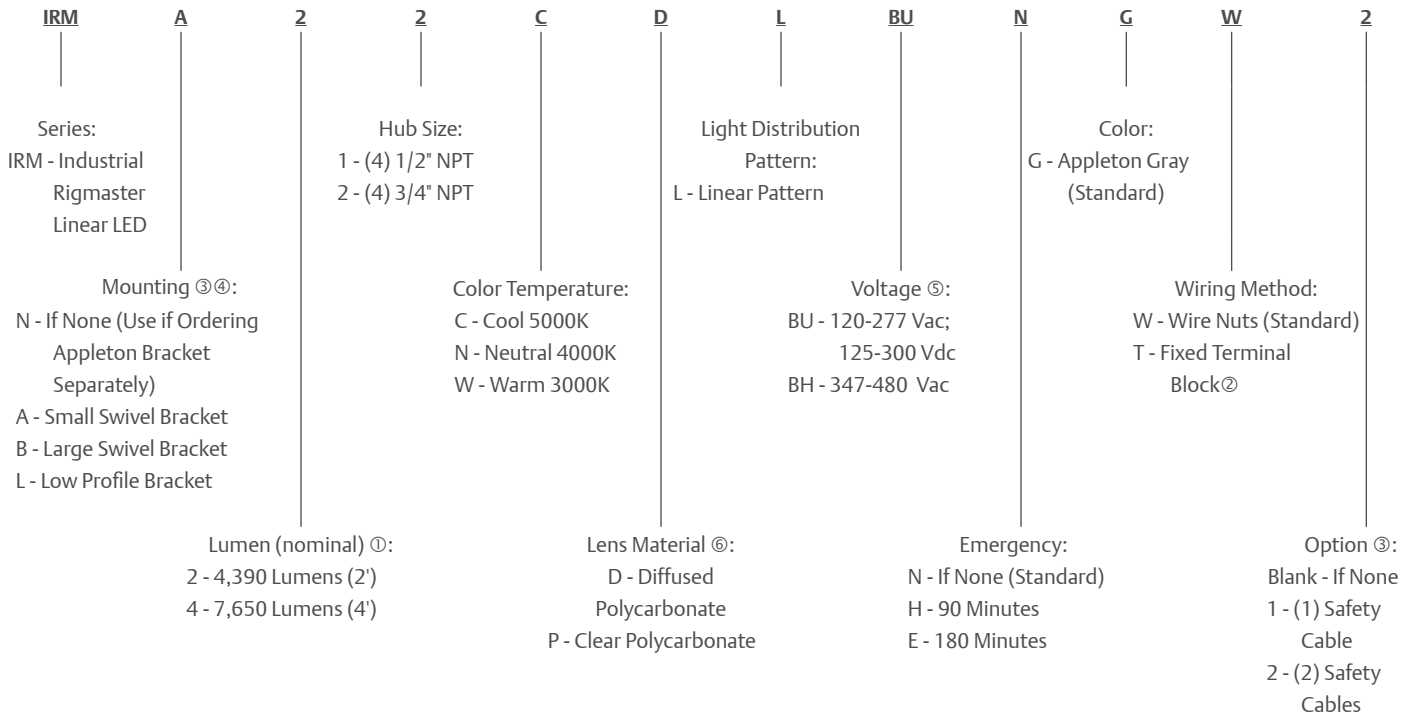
IRM A 2 2 C D L BU N G W 2

Series:
IRM - Industrial Rigmaster Linear LED

Hub Size:
1 - (4) 1/2" NPT
2 - (4) 3/4" NPT

Light Distribution Pattern:
L - Linear Pattern

Color:
G - Appleton Gray (Standard)

Mounting ③④:
N - If None (Use if Ordering Appleton Bracket Separately)
A - Small Swivel Bracket
B - Large Swivel Bracket
L - Low Profile Bracket

Color Temperature:
C - Cool 5000K
N - Neutral 4000K
W - Warm 3000K

Voltage ⑤:
BU - 120-277 Vac; 125-300 Vdc
BH - 347-480 Vac

Wiring Method:
W - Wire Nuts (Standard)
T - Fixed Terminal Block②

Lumen (nominal) ①:
2 - 4,390 Lumens (2')
4 - 7,650 Lumens (4')

Lens Material ⑥:
D - Diffused Polycarbonate
P - Clear Polycarbonate

Emergency:
N - If None (Standard)
H - 90 Minutes
E - 180 Minutes

Option ③:
Blank - If None
1 - (1) Safety Cable
2 - (2) Safety Cables